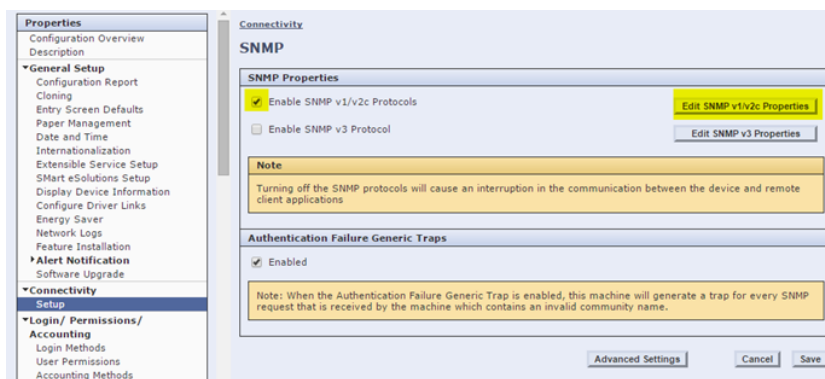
Properties
Configuration Overview
Description
▾General Setup
Configuration Report
Cloning
Entry Screen Defaults
Paper Management
Date and Time
Internationalization
Extensible Service Setup
SMart eSolutions Setup
Display Device Information
Configure Driver Links
Energy Saver
Network Logs
Feature Installation
▸Alert Notification
Software Upgrade
▾Connectivity
Setup
▾Login/ Permissions/ Accounting
Login Methods
User Permissions
Accounting Methods

Connectivity

SNMP

SNMP Properties

Enable SNMP v1/v2c Protocols

Edit SNMP v1/v2c Properties

Enable SNMP v3 Protocol

Edit SNMP v3 Properties

Note

Turning off the SNMP protocols will cause an interruption in the communication between the device and remote client applications

Authentication Failure Generic Traps

Enabled

Note: When the Authentication Failure Generic Trap is enabled, this machine will generate a trap for every SNMP request that is received by the machine which contains an invalid community name.

Advanced Settings

Cancel

Save